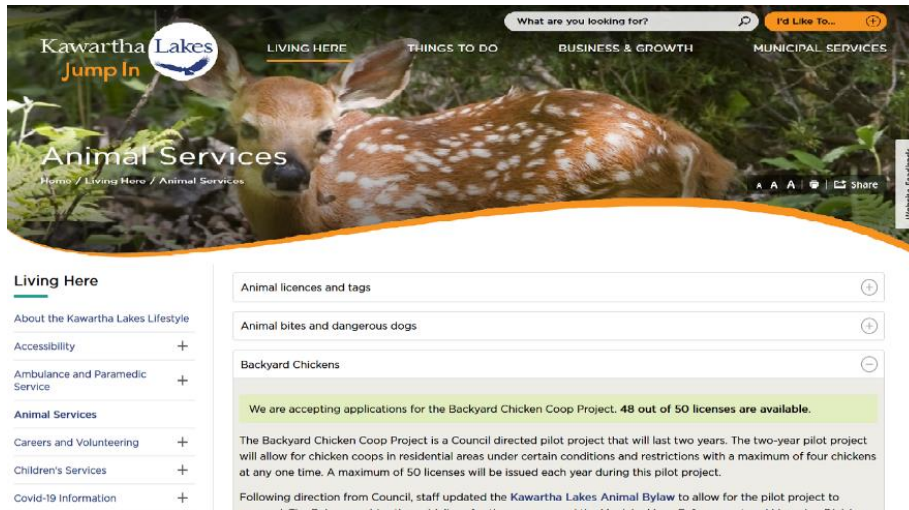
Kawartha Lakes
Jump In

What are you looking for?
I'd Like To...

LIVING HERE
THINGS TO DO
BUSINESS & GROWTH
MUNICIPAL SERVICES

Animal Services
Home / Living Here / Animal Services

A A A
Share

Website Feedback

Living Here
About the Kawartha Lakes Lifestyle
Accessibility
Ambulance and Paramedic Service
Animal Services
Careers and Volunteering
Children's Services
Covid-19 Information

Animal licences and tags
Animal bites and dangerous dogs
Backyard Chickens

We are accepting applications for the Backyard Chicken Coop Project. 48 out of 50 licenses are available.

The Backyard Chicken Coop Project is a Council directed pilot project that will last two years. The two-year pilot project will allow for chicken coops in residential areas under certain conditions and restrictions with a maximum of four chickens at any one time. A maximum of 50 licenses will be issued each year during this pilot project.

Following direction from Council, staff updated the Kawartha Lakes Animal Bylaw to allow for the pilot project to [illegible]